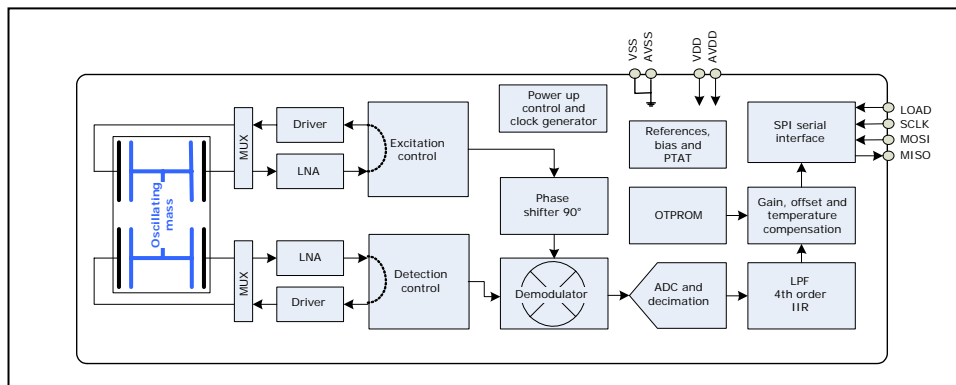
VSS
AVSS
VDD
AVDD

Power up control and clock generator

MUX
Driver
LNA
Excitation control

Oscillating mass

References, bias and PTAT

SPI serial interface

LOAD
SCLK
MOSI
MISO

Phase shifter 90°

OTPROM

Gain, offset and temperature compensation

MUX
LNA
Driver
Detection control

Demodulator

ADC and decimation

LPF 4th order IIR